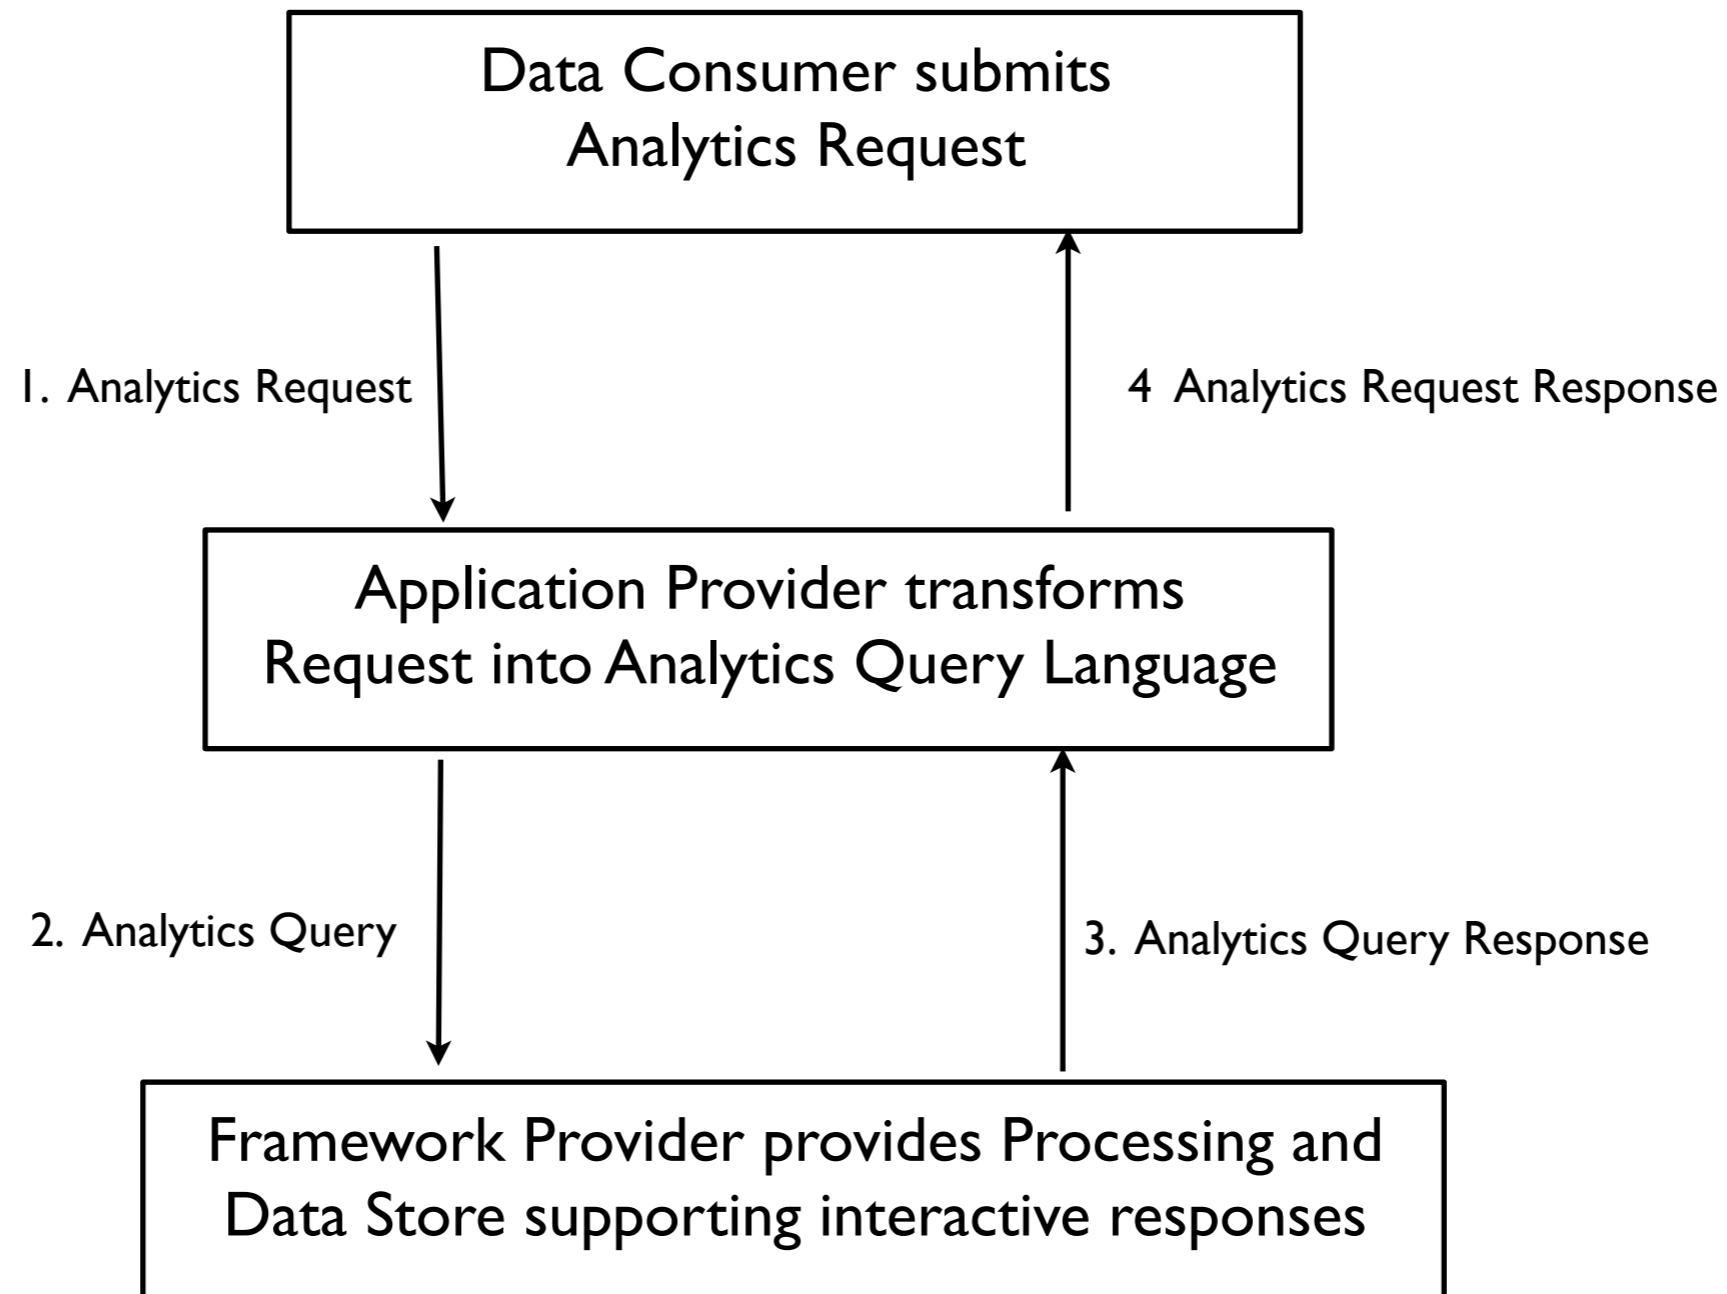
Data Consumer submits Analytics Request

1. Analytics Request

4 Analytics Request Response

Application Provider transforms Request into Analytics Query Language

2. Analytics Query

3. Analytics Query Response

Framework Provider provides Processing and Data Store supporting interactive responses